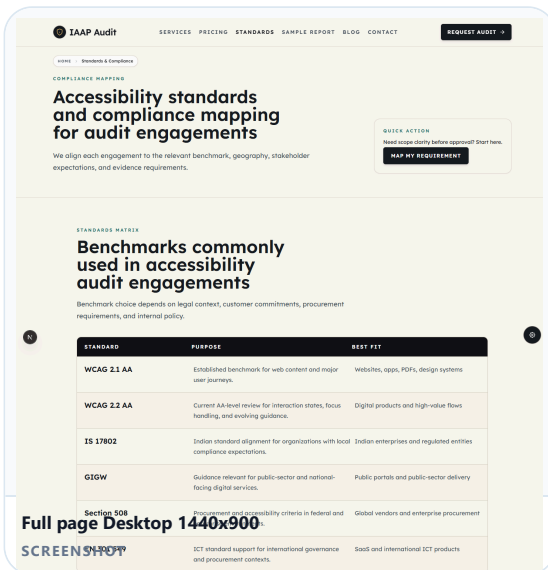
IAAP Audit

SERVICES PRICING STANDARDS SAMPLE REPORT BLOG CONTACT

REQUEST AUDIT →

HOME / Standards & Compliance

COMPLIANCE MAPPING

Accessibility standards and compliance mapping for audit engagements

We align each engagement to the relevant benchmark, geography, stakeholder expectations, and evidence requirements.

QUICK ACTION

Need scope clarity before approval? Start here.

MAP MY REQUIREMENT

STANDARDS MATRIX

Benchmarks commonly used in accessibility audit engagements

Benchmark choice depends on legal context, customer commitments, procurement requirements, and internal policy.

N

| STANDARD | PURPOSE | BEST FIT |
|---|---|---|
| WCAG 2.1 AA | Established benchmark for web content and major user journeys. | Websites, apps, PDFs, design systems |
| WCAG 2.2 AA | Current AA-level review for interaction states, focus handling, and evolving guidance. | Digital products and high-value flows |
| IS 17802 | Indian standard alignment for organizations with local compliance expectations. | Indian enterprises and regulated entities |
| GIGW | Guidance relevant for public-sector and national-facing digital services. | Public portals and public-sector delivery |
| Section 508 | Procurement and accessibility criteria in federal and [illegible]s. | Global vendors and enterprise procurement |
| EN 301 549 | ICT standard support for international governance and procurement contexts. | SaaS and international ICT products |

Full page Desktop 1440x900

SCREENSHOT